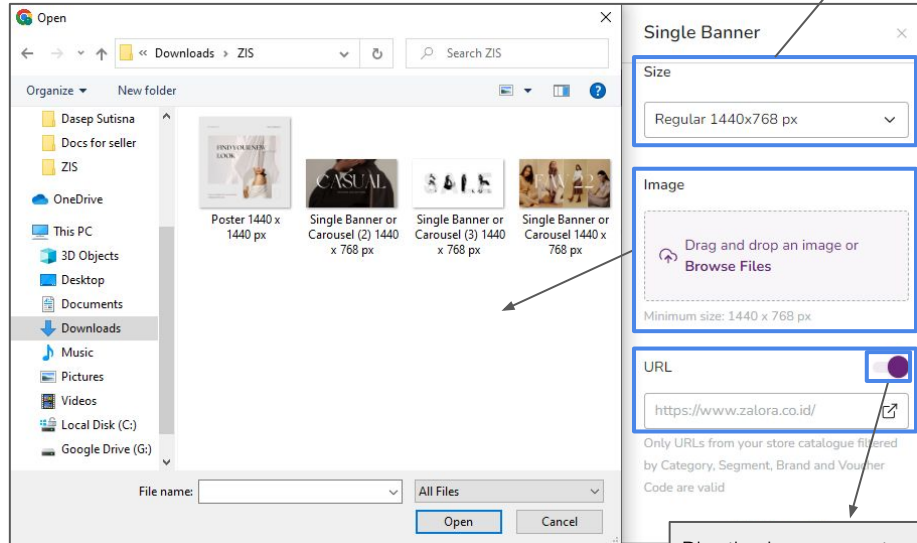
Open

« Downloads › ZIS

Search ZIS

Organize ▾ New folder

Dasep Sutisna
Docs for seller
ZIS
OneDrive
This PC
3D Objects
Desktop
Documents
Downloads
Music
Pictures
Videos
Local Disk (C:)
Google Drive (G:)

FIND YOURSELF LOOK

CASUAL

Poster 1440 x 1440 px

Single Banner or Carousel (2) 1440 x 768 px

Single Banner or Carousel (3) 1440 x 768 px

Single Banner or Carousel 1440 x 768 px

File name:

All Files

Open

Cancel

Single Banner

Size

Regular 1440x768 px

Image

Drag and drop an image or Browse Files

Minimum size: 1440 x 768 px

URL

https://www.zalora.co.id/

Only URLs from your store catalogue filtered by Category, Segment, Brand and Voucher Code are valid

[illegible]